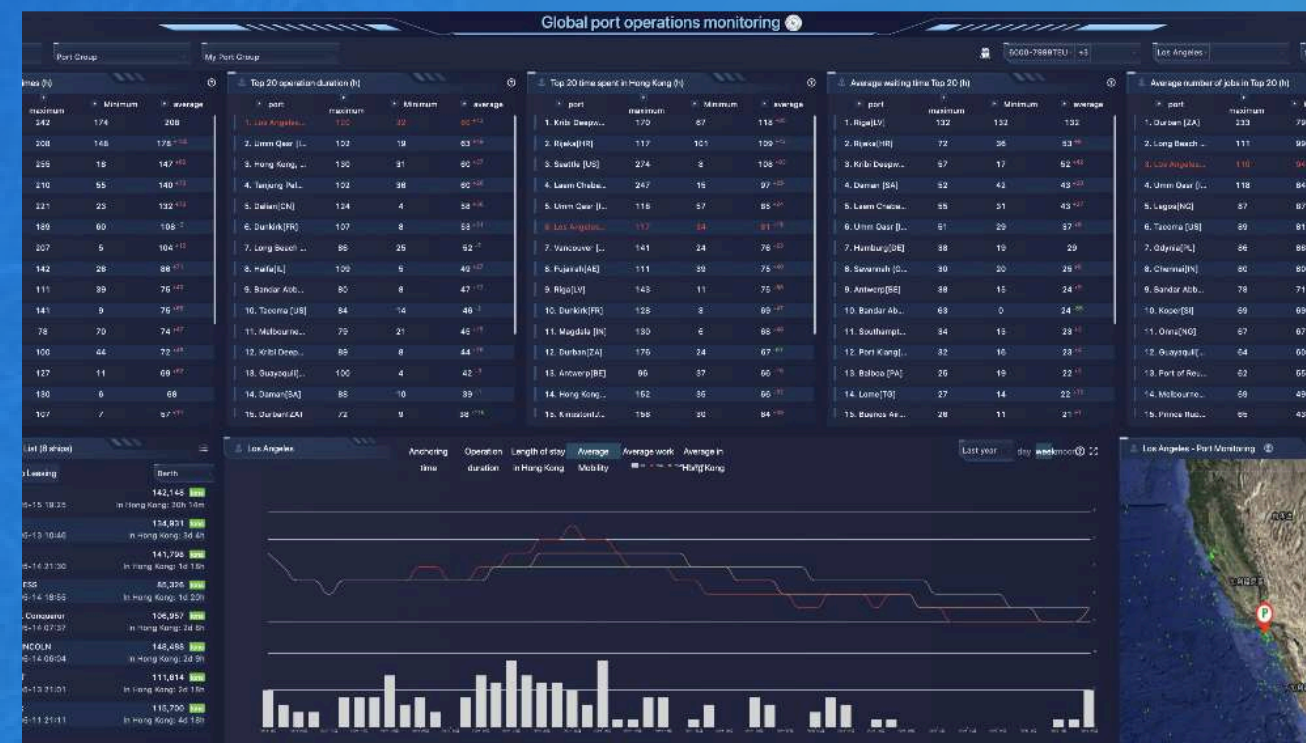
Global port operations monitoring

Port Group | My Port Group | 6000-7999TEU +3 | Los Angeles

imes (h)

| maximum | Minimum | average |
|---|---|---|
| 242 | 174 | 208 |
| 208 | 148 | 178 |
| 259 | 18 | 147 |
| 210 | 55 | 140 |
| 221 | 23 | 132 |
| 189 | 60 | 108 |
| 207 | 5 | 104 |
| 142 | 28 | 86 |
| 111 | 39 | 76 |
| 141 | 9 | 76 |
| 78 | 70 | 74 |
| 100 | 44 | 72 |
| 127 | 11 | 69 |
| 130 | 6 | 68 |
| 107 | 7 | 67 |

Top 20 operation duration (h)

| port | maximum | Minimum | average |
|---|---|---|---|
| 1. Los Angeles... | 130 | 32 | 80 |
| 2. Umm Qasr [I... | 102 | 19 | 63 |
| 3. Hong Kong, ... | 130 | 31 | 60 |
| 4. Tanjung Pel... | 102 | 38 | 60 |
| 5. Dalian[CN] | 124 | 4 | 58 |
| 6. Dunkirk[FR] | 107 | 8 | 53 |
| 7. Long Beach ... | 86 | 25 | 52 |
| 8. Haifa[IL] | 109 | 5 | 49 |
| 9. Bandar Abb... | 80 | 8 | 47 |
| 10. Tacoma [US] | 84 | 14 | 46 |
| 11. Melbourne... | 79 | 21 | 45 |
| 12. Kribi Deep... | 89 | 8 | 44 |
| 13. Guayaquil[... | 100 | 4 | 42 |
| 14. Daman[SA] | 85 | 10 | 39 |
| 15. Durban[ZA] | 72 | 9 | 38 |

Top 20 time spent in Hong Kong (h)

| port | maximum | Minimum | average |
|---|---|---|---|
| 1. Kribi Deepw... | 170 | 67 | 118 |
| 2. Rijeka[HR] | 117 | 101 | 109 |
| 3. Seattle [US] | 274 | 8 | 108 |
| 4. Laem Chaba... | 247 | 15 | 97 |
| 5. Umm Qasr [I... | 118 | 57 | 85 |
| 6. Los Angeles... | 117 | 24 | 81 |
| 7. Vancouver [... | 141 | 24 | 76 |
| 8. Fujairah[AE] | 111 | 39 | 75 |
| 9. Riga[LV] | 143 | 11 | 75 |
| 10. Dunkirk[FR] | 128 | 8 | 69 |
| 11. Magdala [IN] | 130 | 6 | 68 |
| 12. Durban[ZA] | 176 | 24 | 67 |
| 13. Antwerp[BE] | 96 | 37 | 66 |
| 14. Hong Kong... | 152 | 35 | 66 |
| 15. Kingston[J... | 158 | 30 | 64 |

Average waiting time Top 20 (h)

| port | maximum | Minimum | average |
|---|---|---|---|
| 1. Riga[LV] | 132 | 132 | 132 |
| 2. Rijeka[HR] | 72 | 36 | 53 |
| 3. Kribi Deepw... | 67 | 17 | 52 |
| 4. Daman [SA] | 52 | 42 | 43 |
| 5. Laem Chaba... | 55 | 31 | 43 |
| 6. Umm Qasr [I... | 51 | 29 | 37 |
| 7. Hamburg[DE] | 38 | 19 | 29 |
| 8. Savannah (U... | 30 | 20 | 25 |
| 9. Antwerp[BE] | 38 | 15 | 24 |
| 10. Bandar Ab... | 63 | 0 | 24 |
| 11. Southampt... | 34 | 15 | 23 |
| 12. Port Klang[... | 32 | 16 | 23 |
| 13. Balboa [PA] | 26 | 19 | 22 |
| 14. Lome[TG] | 27 | 14 | 22 |
| 15. Buenos Ae... | 26 | 11 | 21 |

Average number of jobs in Top 20 (h)

| port | maximum |  |
|---|---|---|
| 1. Durban [ZA] | 233 | 79 |
| 2. Long Beach ... | 111 | 99 |
| 3. Los Angeles... | 116 | 94 |
| 4. Umm Qasr [I... | 118 | 84 |
| 5. Lagos[NG] | 87 | 87 |
| 6. Tacoma [US] | 89 | 81 |
| 7. Gdynia[PL] | 86 | 86 |
| 8. Chennai[IN] | 80 | 80 |
| 9. Bandar Abb... | 78 | 71 |
| 10. Koper[SI] | 69 | 69 |
| 11. Oma[NG] | 67 | 67 |
| 12. Guayaquil[... | 64 | 60 |
| 13. Port of Rev... | 62 | 55 |
| 14. Melbourne... | 58 | 49 |
| 15. Prince Rup... | 65 | 43 |

List (8 ships)
Leasing | Berth
142,146 -15 18:35 In Hong Kong: 20h 14m
134,931 -13 10:40 In Hong Kong: 3d 4h
141,796 -14 21:30 In Hong Kong: 1d 18h
ESS 85,326 -14 18:55 In Hong Kong: 1d 23h
Conqueror 106,957 -14 07:37 In Hong Kong: 2d 5h
NCOLN 148,455 -14 05:04 In Hong Kong: 2d 9h
111,814 -13 21:01 In Hong Kong: 2d 18h
118,700 -11 21:11 In Hong Kong: 4d 18h

Los Angeles
Anchoring time | Operation duration | Length of stay in Hong Kong | Average Mobility | Average work | Average in Hong Kong
Last year | day | week | moon

Los Angeles - Port Monitoring